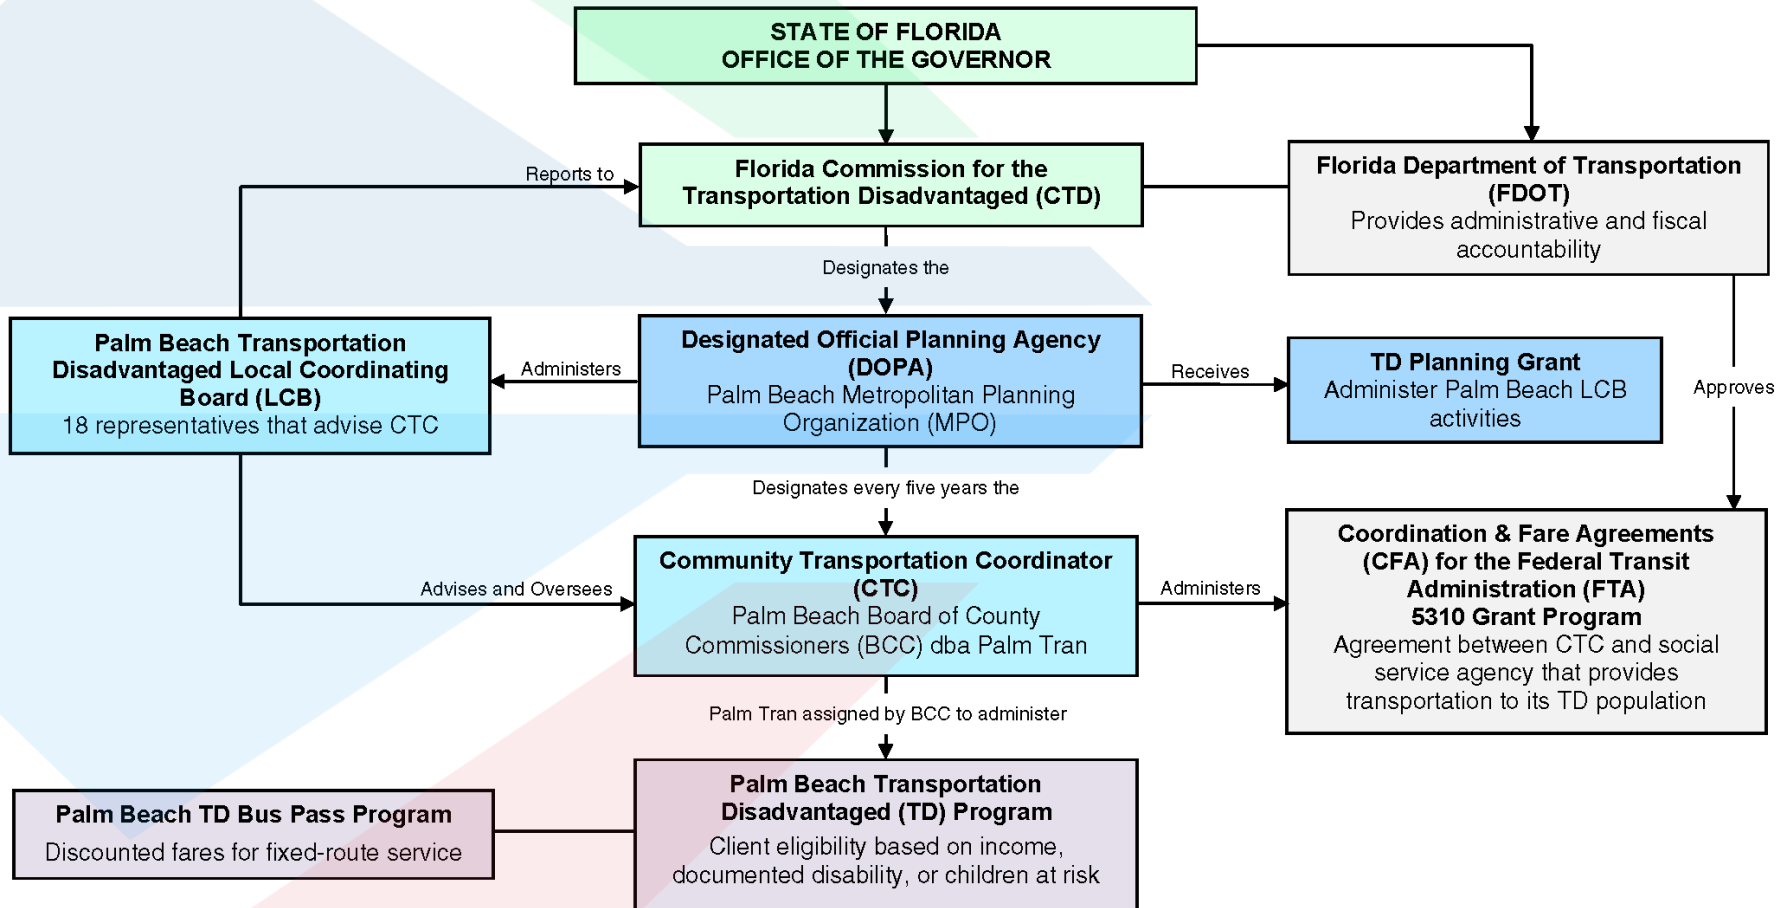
STATE OF FLORIDA
OFFICE OF THE GOVERNOR

Florida Commission for the Transportation Disadvantaged (CTD)

Florida Department of Transportation (FDOT)
Provides administrative and fiscal accountability

Reports to

Designates the

Palm Beach Transportation Disadvantaged Local Coordinating Board (LCB)
18 representatives that advise CTC

Administers

Designated Official Planning Agency (DOPA)
Palm Beach Metropolitan Planning Organization (MPO)

Receives

TD Planning Grant
Administer Palm Beach LCB activities

Approves

Designates every five years the

Advises and Oversees

Community Transportation Coordinator (CTC)
Palm Beach Board of County Commissioners (BCC) dba Palm Tran

Administers

Coordination & Fare Agreements (CFA) for the Federal Transit Administration (FTA)
5310 Grant Program
Agreement between CTC and social service agency that provides transportation to its TD population

Palm Tran assigned by BCC to administer

Palm Beach TD Bus Pass Program
Discounted fares for fixed-route service

Palm Beach Transportation Disadvantaged (TD) Program
Client eligibility based on income, documented disability, or children at risk